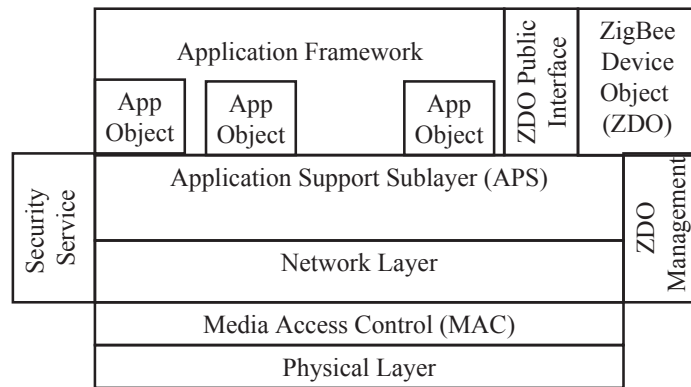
Application Framework

App Object

App Object

App Object

ZDO Public Interface

ZigBee Device Object (ZDO)

Security Service

Application Support Sublayer (APS)

ZDO Management

Network Layer

Media Access Control (MAC)

Physical Layer